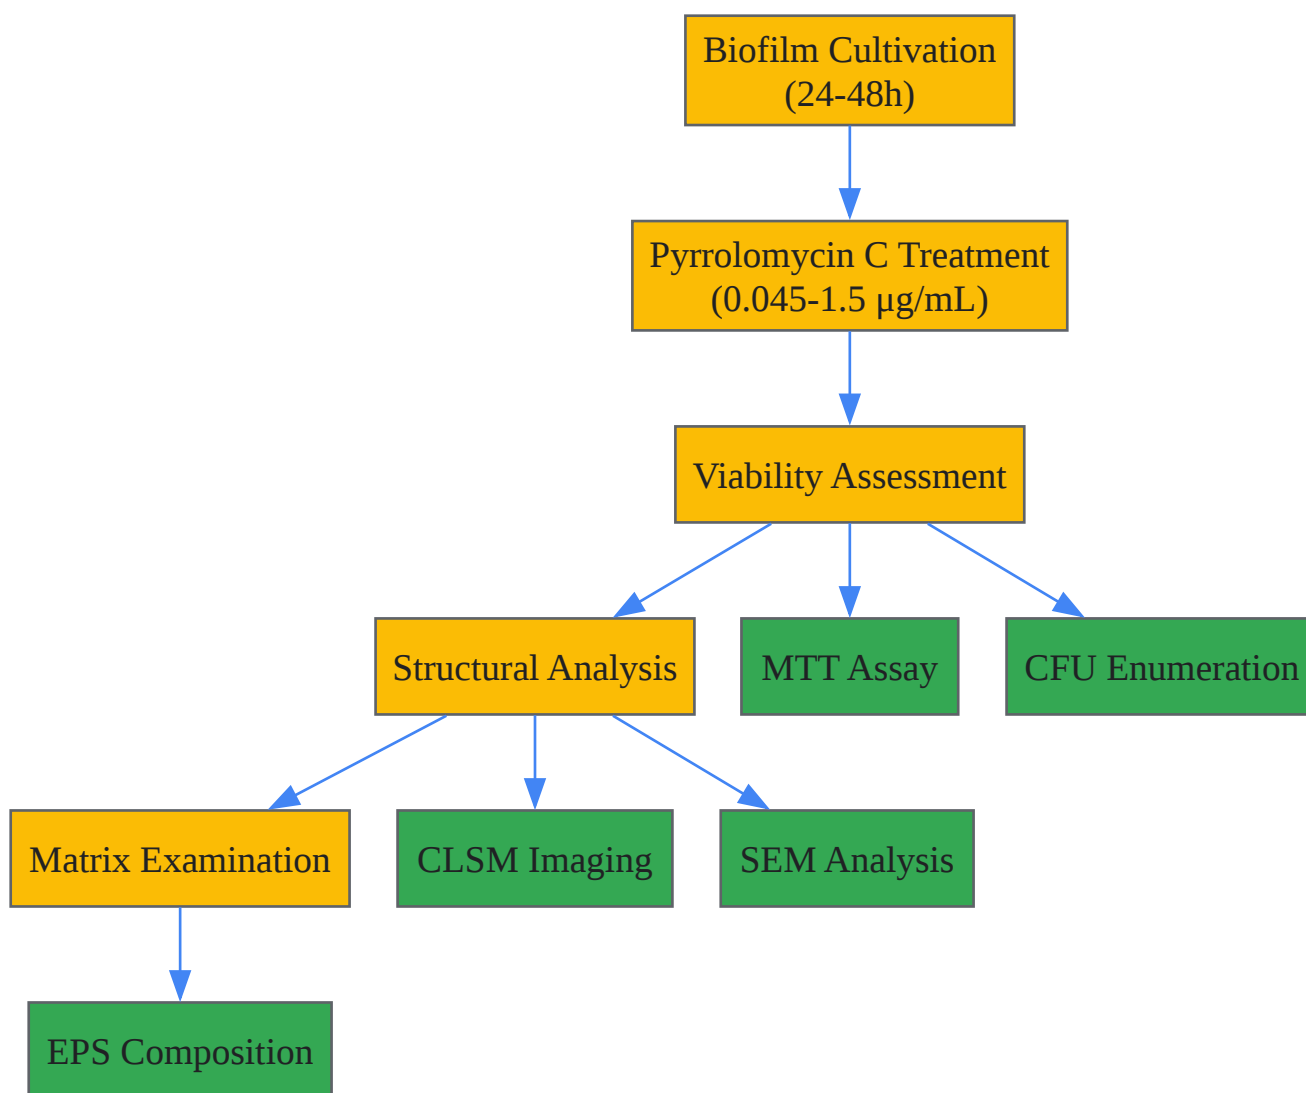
Biofilm Cultivation
(24-48h)

Pyrrolomycin C Treatment
(0.045-1.5 μg/mL)

Viability Assessment

Structural Analysis

MTT Assay

CFU Enumeration

Matrix Examination

CLSM Imaging

SEM Analysis

EPS Composition